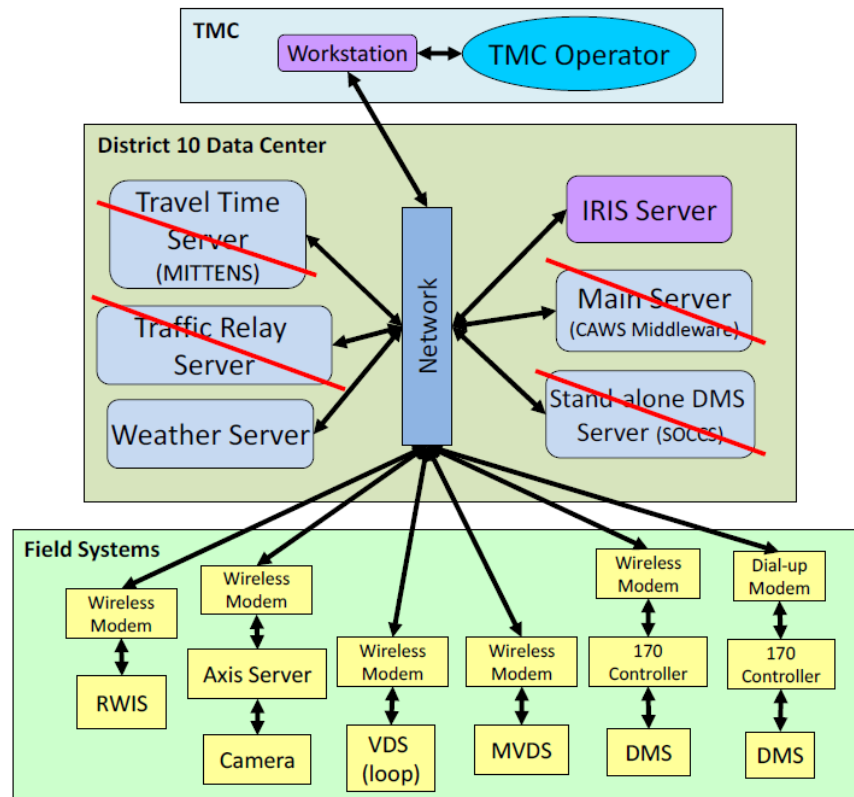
TMC

Workstation

TMC Operator

District 10 Data Center

Travel Time Server (MITTENS)

Traffic Relay Server

Weather Server

Network

IRIS Server

Main Server (CAWS Middleware)

Stand-alone DMS Server (SOCCS)

Field Systems

Wireless Modem

RWIS

Wireless Modem

Axis Server

Camera

Wireless Modem

VDS (loop)

Wireless Modem

MVDS

Wireless Modem

170 Controller

DMS

Dial-up Modem

170 Controller

DMS